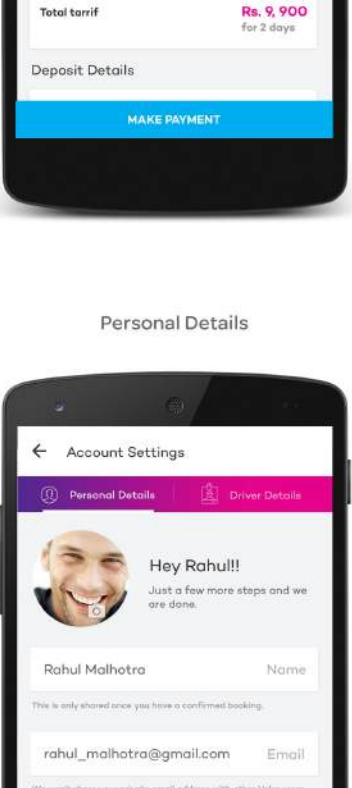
Total tarrif

Rs. 9, 900
for 2 days

Deposit Details

MAKE PAYMENT

Personal Details

← Account Settings

Personal Details

Driver Details

Hey Rahul!!

Just a few more steps and we are done.

Rahul Malhotra

Name

This is only shared once you have a confirmed booking.

rahul_malhotra@gmail.com

Email

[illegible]